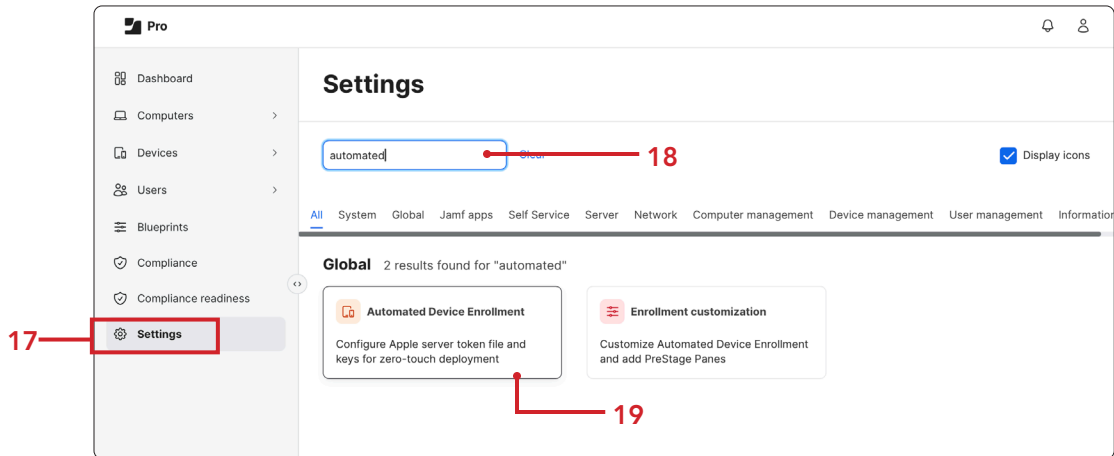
Pro

Dashboard
Computers
Devices
Users
Blueprints
Compliance
Compliance readiness
Settings

17

Settings

automated

Clear

18

Display icons

All System Global Jamf apps Self Service Server Network Computer management Device management User management Informatio

Global 2 results found for "automated"

Automated Device Enrollment
Configure Apple server token file and keys for zero-touch deployment

Enrollment customization
Customize Automated Device Enrollment and add PreStage Panes

19